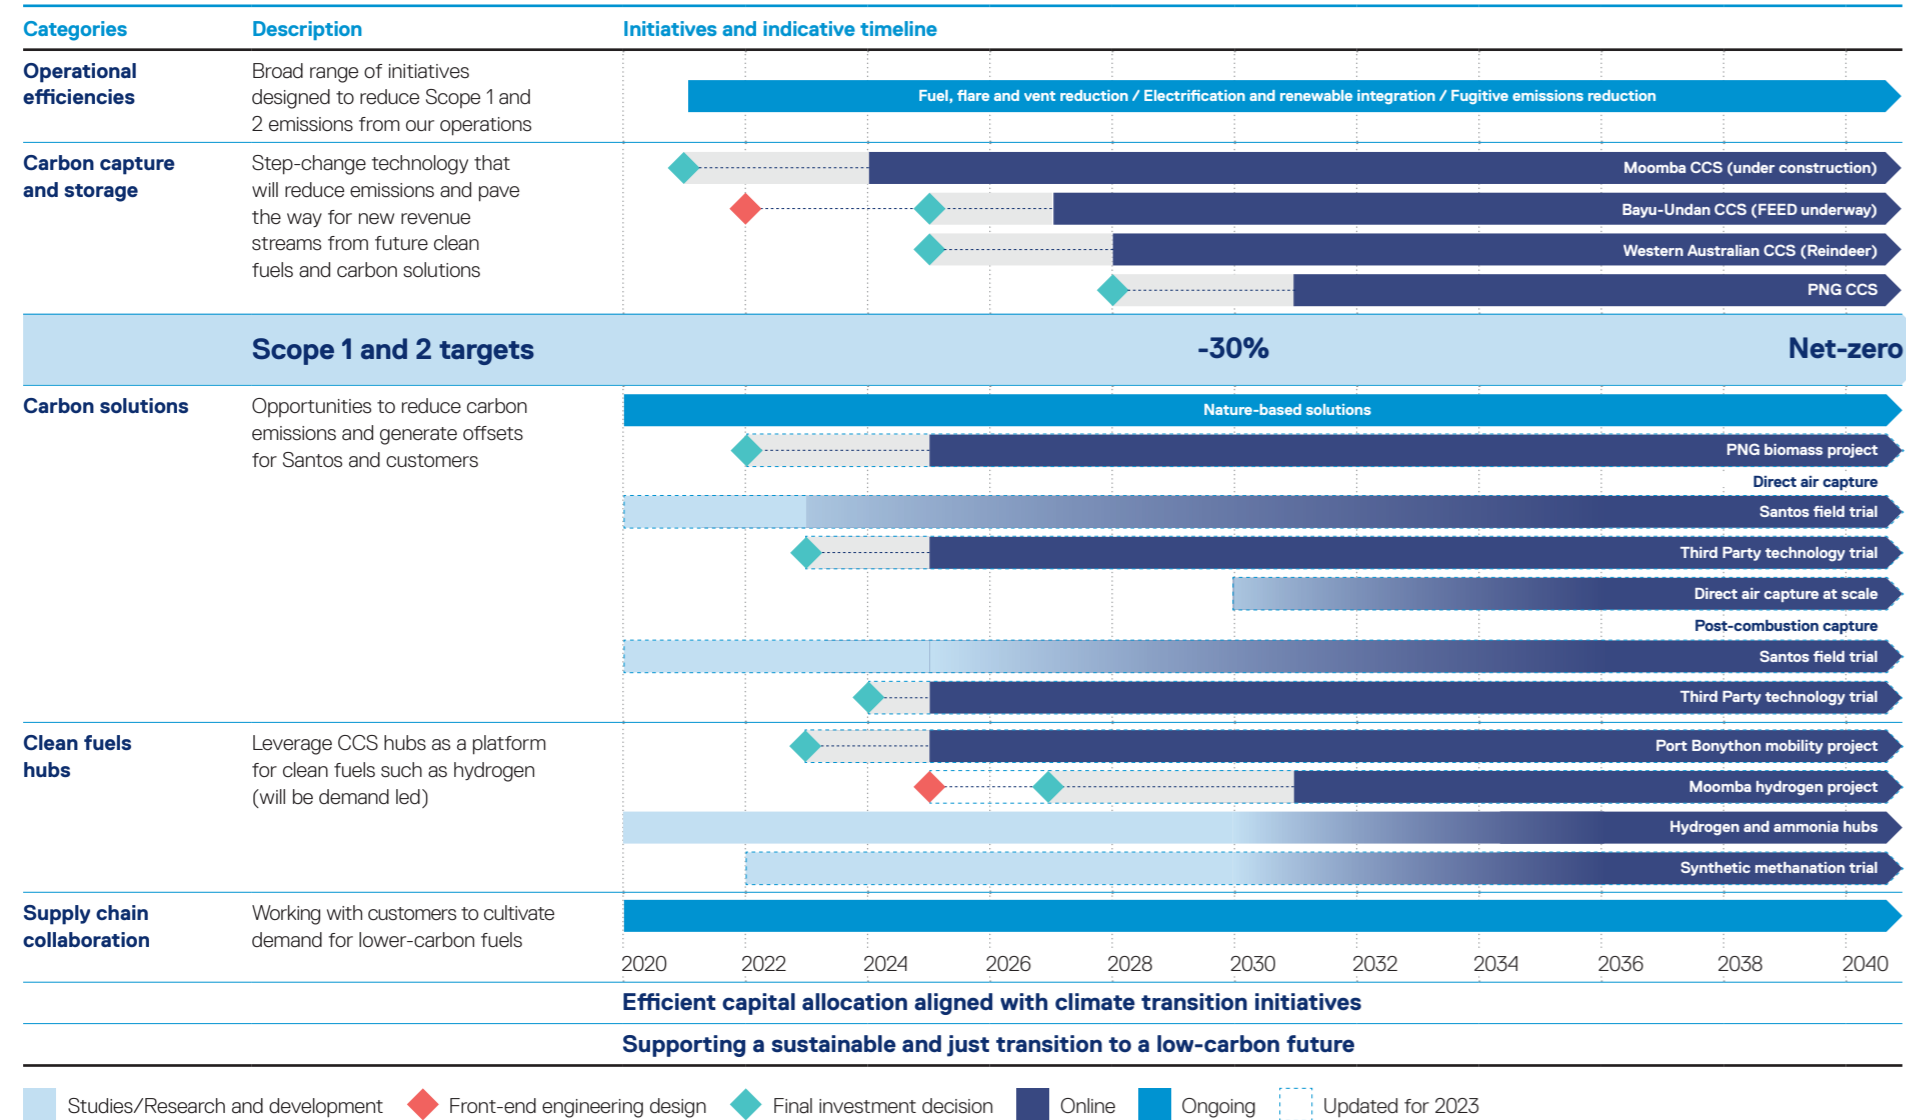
| Categories | Description | Initiatives and indicative timeline |
|---|---|---|
| Operational efficiencies | Broad range of initiatives designed to reduce Scope 1 and 2 emissions from our operations | Fuel, flare and vent reduction / Electrification and renewable integration / Fugitive emissions reduction |
| Carbon capture and storage | Step-change technology that will reduce emissions and pave the way for new revenue streams from future clean fuels and carbon solutions | Moomba CCS (under construction)<br>Bayu-Undan CCS (FEED underway)<br>Western Australian CCS (Reindeer)<br>PNG CCS |
| | Scope 1 and 2 targets | -30% Net-zero |
| Carbon solutions | Opportunities to reduce carbon emissions and generate offsets for Santos and customers | Nature-based solutions<br>PNG biomass project<br>Direct air capture<br>Santos field trial<br>Third Party technology trial<br>Direct air capture at scale<br>Post-combustion capture<br>Santos field trial<br>Third Party technology trial |
| Clean fuels hubs | Leverage CCS hubs as a platform for clean fuels such as hydrogen (will be demand led) | Port Bonython mobility project<br>Moomba hydrogen project<br>Hydrogen and ammonia hubs<br>Synthetic methanation trial |
| Supply chain collaboration | Working with customers to cultivate demand for lower-carbon fuels | |

2020 2022 2024 2026 2028 2030 2032 2034 2036 2038 2040

Efficient capital allocation aligned with climate transition initiatives

Supporting a sustainable and just transition to a low-carbon future

Studies/Research and development  Front-end engineering design  Final investment decision  Online  Ongoing  Updated for 2023